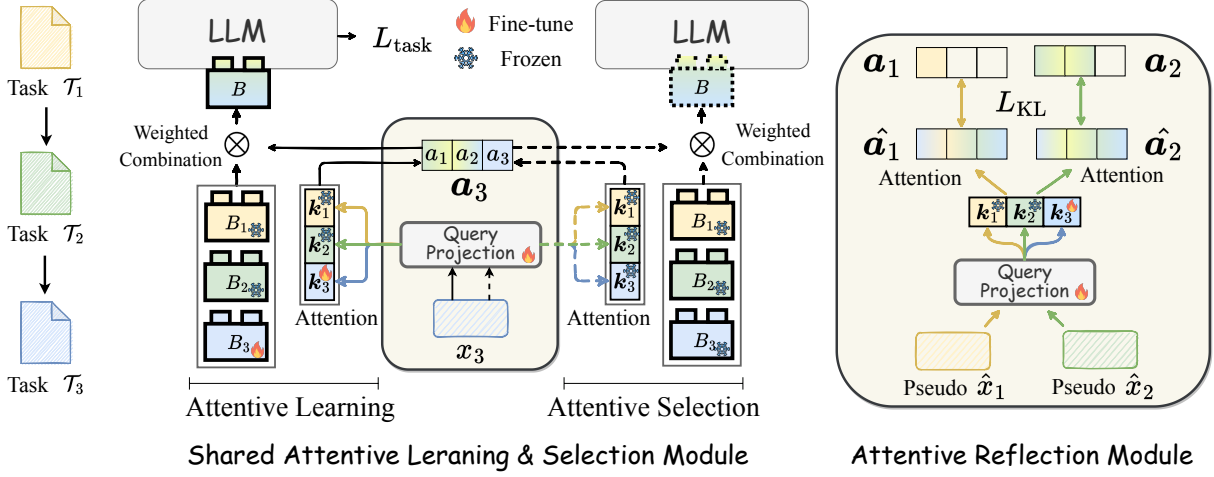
Task $\mathcal{T}_1$

Task $\mathcal{T}_2$

Task $\mathcal{T}_3$

LLM

$L_{\text{task}}$

Fine-tune

Frozen

LLM

$B$

$B$

Weighted Combination

Weighted Combination

$a_1$ $a_2$ $a_3$

$\boldsymbol{a}_3$

$\boldsymbol{k}_1$

$\boldsymbol{k}_2$

$\boldsymbol{k}_3$

$\boldsymbol{k}_1$

$\boldsymbol{k}_2$

$\boldsymbol{k}_3$

Query Projection

$B_1$

$B_2$

$B_3$

$B_1$

$B_2$

$B_3$

Attention

Attention

$\boldsymbol{x}_3$

Attentive Learning

Attentive Selection

Shared Attentive Leraning & Selection Module

$\boldsymbol{a}_1$

$\boldsymbol{a}_2$

$L_{\text{KL}}$

$\hat{\boldsymbol{a}}_1$

$\hat{\boldsymbol{a}}_2$

Attention

Attention

$\boldsymbol{k}_1$ $\boldsymbol{k}_2$ $\boldsymbol{k}_3$

Query Projection

Pseudo $\hat{\boldsymbol{x}}_1$

Pseudo $\hat{\boldsymbol{x}}_2$

Attentive Reflection Module